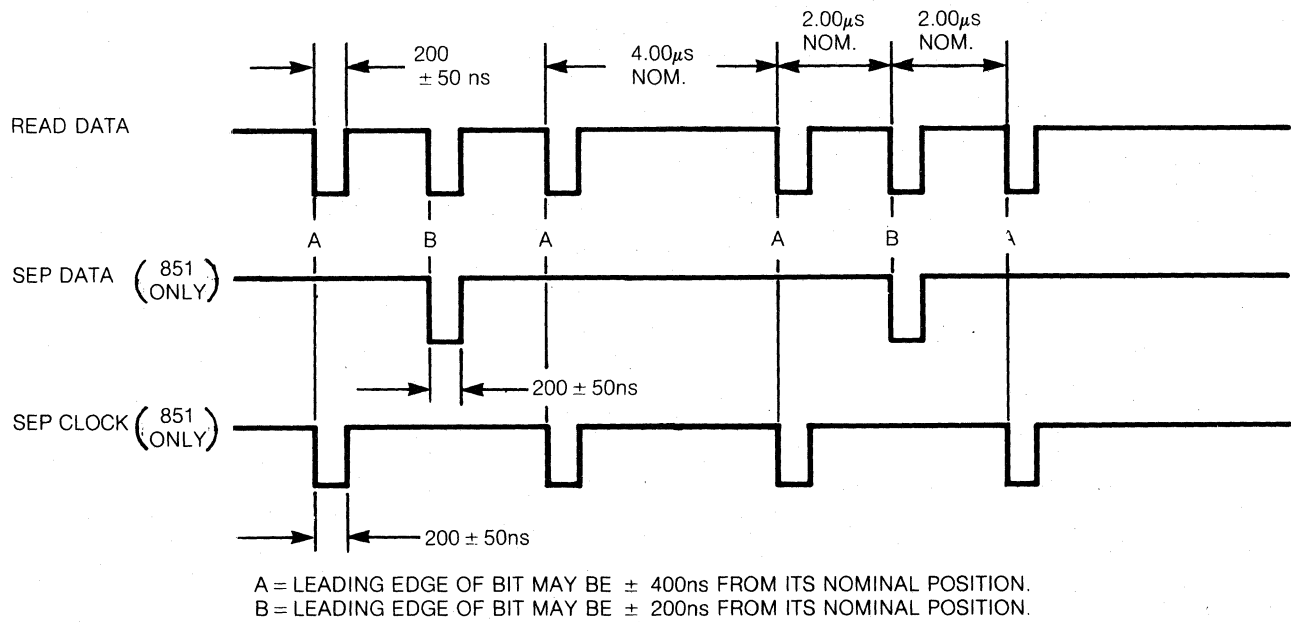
200
$\pm$ 50 ns

4.00$\mu$s
NOM.

2.00$\mu$s
NOM.

2.00$\mu$s
NOM.

READ DATA

A B A A B A

SEP DATA (851 ONLY)

200 $\pm$ 50ns

SEP CLOCK (851 ONLY)

200 $\pm$ 50ns

A = LEADING EDGE OF BIT MAY BE $\pm$ 400ns FROM ITS NOMINAL POSITION.
B = LEADING EDGE OF BIT MAY BE $\pm$ 200ns FROM ITS NOMINAL POSITION.